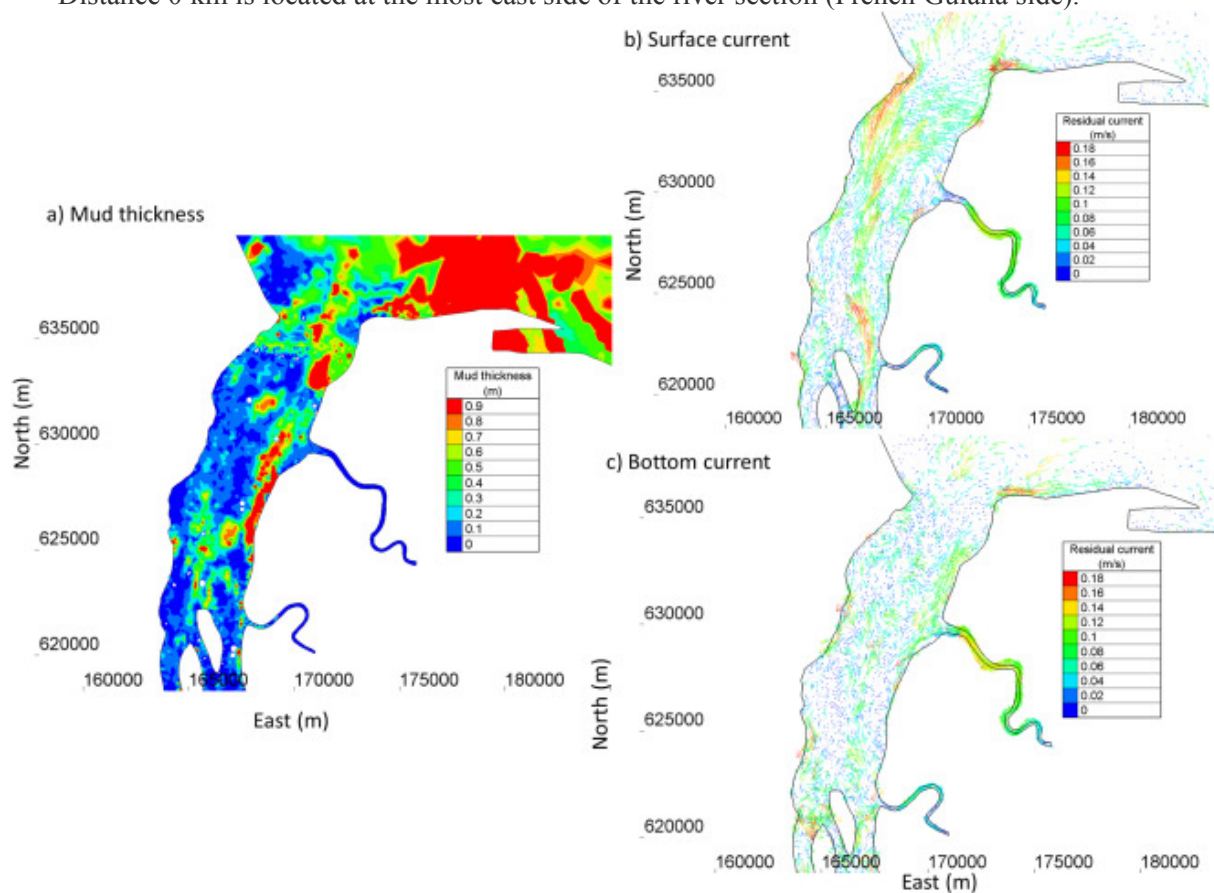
Distance 0 km is located at the most east side of the river section (French Guiana side).

b) Surface current

635000

630000

625000

620000

North (m)

160000 165000 170000 175000 180000

Residual current (m/s)
0.18
0.16
0.14
0.12
0.1
0.08
0.06
0.04
0.02
0

a) Mud thickness

635000

630000

625000

620000

North (m)

160000 165000 170000 175000 180000

East (m)

Mud thickness (m)
0.9
0.8
0.7
0.6
0.5
0.4
0.3
0.2
0.1
0

c) Bottom current

635000

630000

625000

620000

North (m)

160000 165000 170000 175000 180000

East (m)

Residual current (m/s)
0.18
0.16
0.14
0.12
0.1
0.08
0.06
0.04
0.02
0